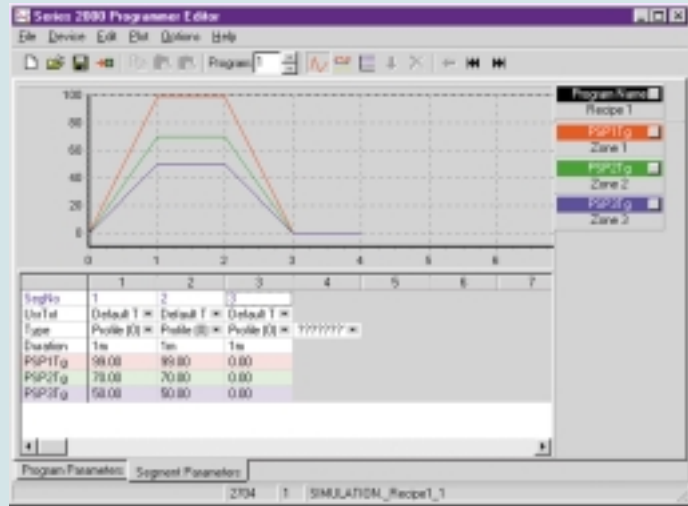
Series 2000 Programmer Editor

File Device Edit Plot Options Help

Program 1

100
80
60
40
20
0

0 1 2 3 4 5 6

Program Name
Recipe 1

PSP1Tg
Zone 1

PSP2Tg
Zone 2

PSP3Tg
Zone 3

| | 1 | 2 | 3 | 4 | 5 | 6 | 7 |
|---|---|---|---|---|---|---|---|
| SegNo | 1 | 2 | 3 | | | | |
| UniTsl | Default T | Default T | Default T | | | | |
| Type | Profile (0) | Profile (0) | Profile (0) | ??????? | | | |
| Duration | 1m | 1m | 1m | | | | |
| PSP1Tg | 98.00 | 99.80 | 0.80 | | | | |
| PSP2Tg | 70.00 | 70.80 | 0.80 | | | | |
| PSP3Tg | 50.00 | 50.80 | 0.80 | | | | |

Program Parameters | Segment Parameters

2704 | 1 | SIMULATION_Recipe1_1